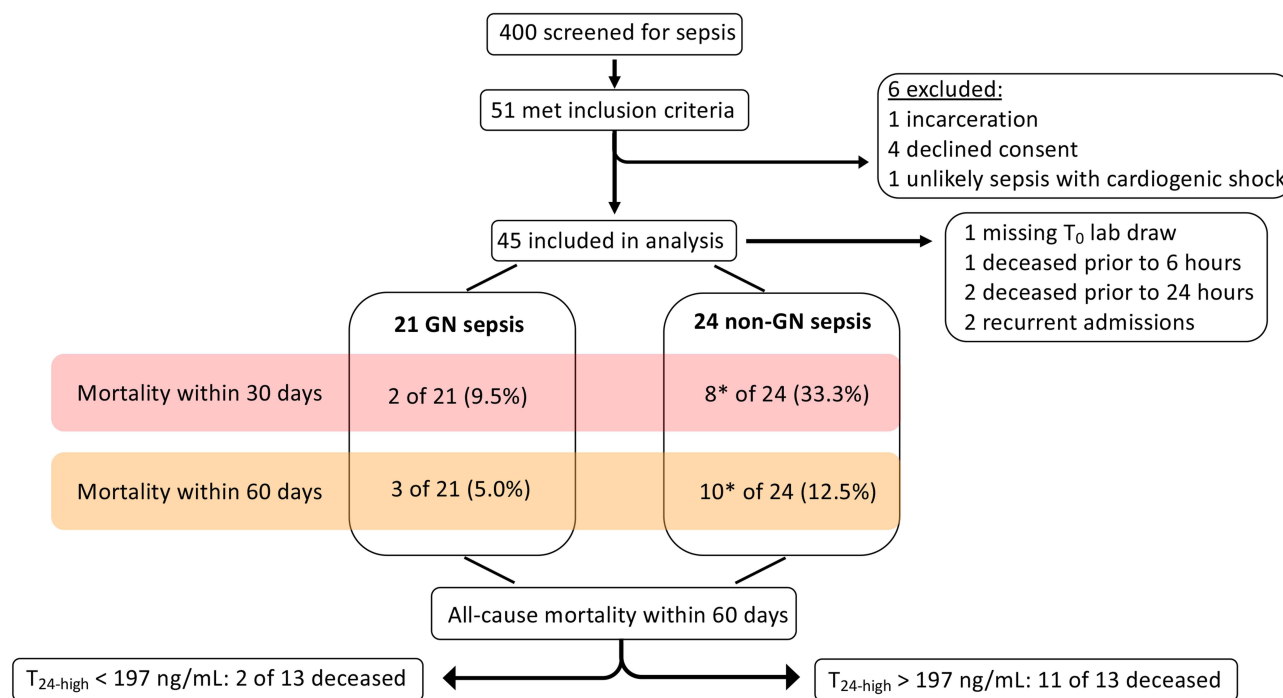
400 screened for sepsis

51 met inclusion criteria

6 excluded:
1 incarceration
4 declined consent
1 unlikely sepsis with cardiogenic shock

45 included in analysis

1 missing $T_0$ lab draw
1 deceased prior to 6 hours
2 deceased prior to 24 hours
2 recurrent admissions

21 GN sepsis

24 non-GN sepsis

Mortality within 30 days

2 of 21 (9.5%)

8* of 24 (33.3%)

Mortality within 60 days

3 of 21 (5.0%)

10* of 24 (12.5%)

All-cause mortality within 60 days

$T_{24\text{-high}}$ < 197 ng/mL: 2 of 13 deceased

$T_{24\text{-high}}$ > 197 ng/mL: 11 of 13 deceased